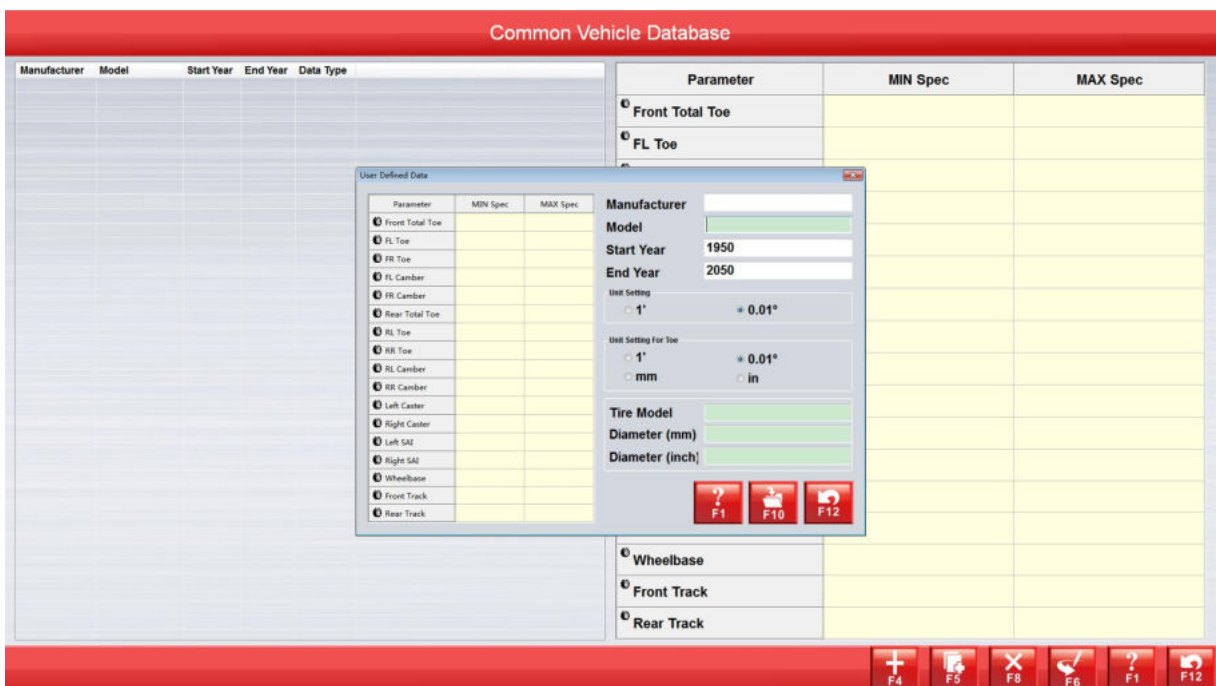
Common Vehicle Database

| Manufacturer | Model | Start Year | End Year | Data Type |
|---|---|---|---|---|

| Parameter | MIN Spec | MAX Spec |
|---|---|---|
| Front Total Toe | | |
| FL Toe | | |
| Wheelbase | | |
| Front Track | | |
| Rear Track | | |

User Defined Data

| Parameter | MIN Spec | MAX Spec |
|---|---|---|
| Front Total Toe | | |
| FL Toe | | |
| FR Toe | | |
| FL Camber | | |
| FR Camber | | |
| Rear Total Toe | | |
| RL Toe | | |
| RR Toe | | |
| RL Camber | | |
| RR Camber | | |
| Left Caster | | |
| Right Caster | | |
| Left SAI | | |
| Right SAI | | |
| Wheelbase | | |
| Front Track | | |
| Rear Track | | |

Manufacturer
Model
Start Year 1950
End Year 2050

Unit Setting
1' 0.01°

Unit Setting For Toe
1' 0.01°
mm in

Tire Model
Diameter (mm)
Diameter (inch)

F1 F10 F12

F4 F5 F8 F6 F1 F12